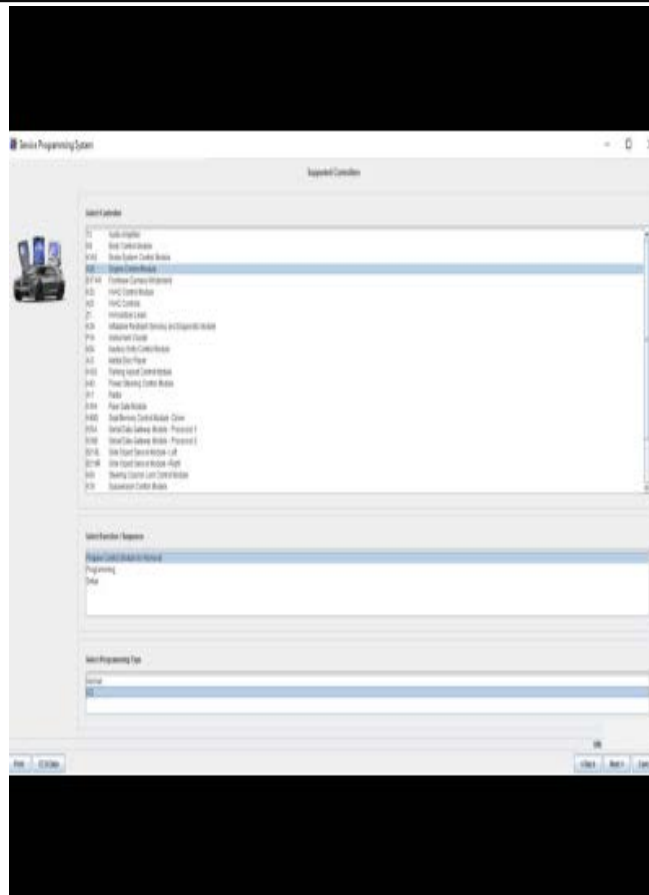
Service Programming System

Supported Controllers

Select Controller

| | |
|---|---|
| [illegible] | Audio Amplifier |
| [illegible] | Body Control Module |
| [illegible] | Brake System Control Module |
| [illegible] | Engine Control Module |
| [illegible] | Frontview Camera Module |
| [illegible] | HVAC Control Module |
| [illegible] | HVAC Controls |
| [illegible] | Immobilizer Loads |
| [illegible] | Inflatable Restraint Sensing and Diagnostic Module |
| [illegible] | Instrument Cluster |
| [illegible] | Keyless Entry Control Module |
| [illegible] | Media Disc Player |
| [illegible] | Parking Assist Control Module |
| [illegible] | Power Steering Control Module |
| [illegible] | Radio |
| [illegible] | Rear Side Module |
| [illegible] | Seat Memory Control Module - Driver |
| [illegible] | Serial Data Gateway Module - Processor 1 |
| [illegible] | Serial Data Gateway Module - Processor 2 |
| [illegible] | Side Object Sensor Module - Left |
| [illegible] | Side Object Sensor Module - Right |
| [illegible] | Steering Column Lock Control Module |
| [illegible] | Suspension Control Module |

Select Function / Sequence

Program Control Module for Removal
Programming
Setup

Select Programming Type

Normal
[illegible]

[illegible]

Print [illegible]

< Back Next > Can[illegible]